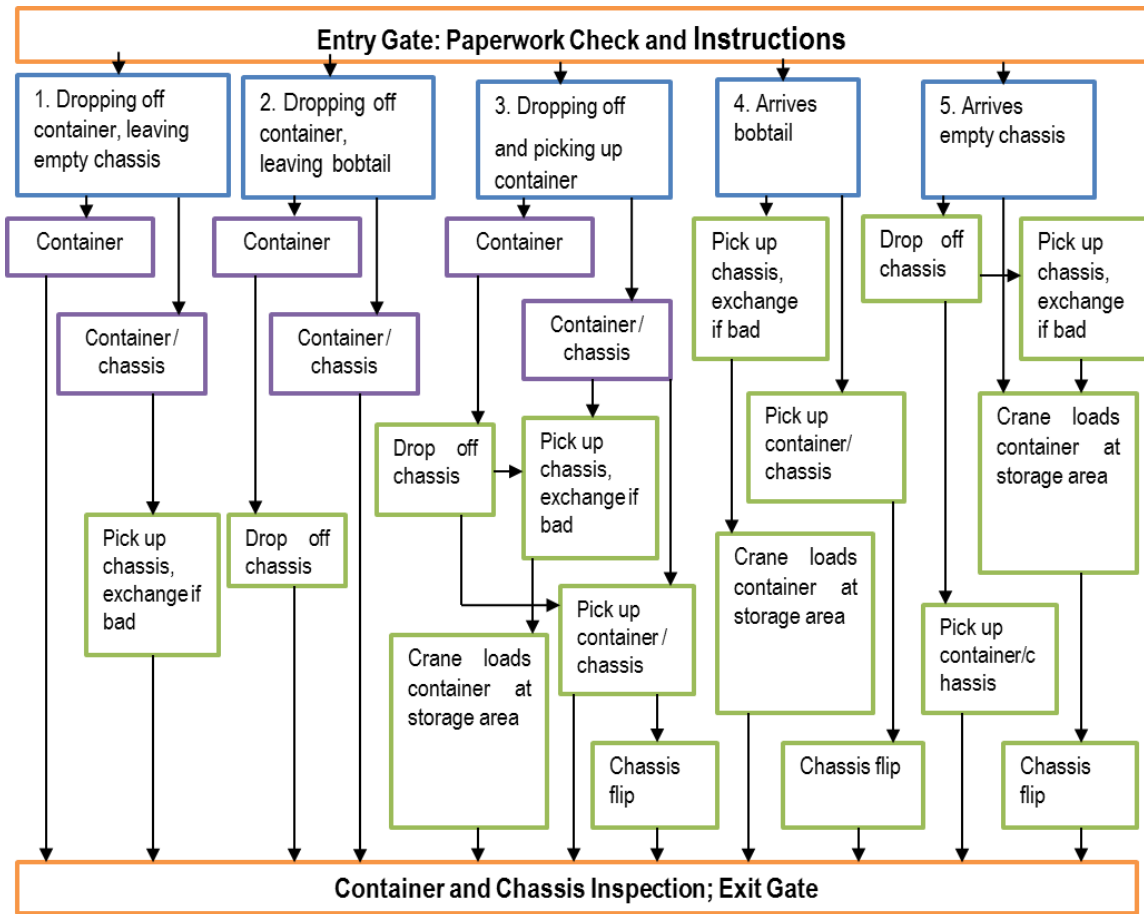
Entry Gate: Paperwork Check and Instructions

1. Dropping off container, leaving empty chassis

Container

Container / chassis

Pick up chassis, exchange if bad

2. Dropping off container, leaving bobtail

Container

Container / chassis

Drop off chassis

3. Dropping off and picking up container

Container

Container / chassis

Drop off chassis

Pick up chassis, exchange if bad

Pick up container / chassis

Crane loads container at storage area

Chassis flip

4. Arrives bobtail

Pick up chassis, exchange if bad

Pick up container/ chassis

Crane loads container at storage area

Chassis flip

5. Arrives empty chassis

Drop off chassis

Pick up chassis, exchange if bad

Crane loads container at storage area

Pick up container/c hassis

Chassis flip

Container and Chassis Inspection; Exit Gate